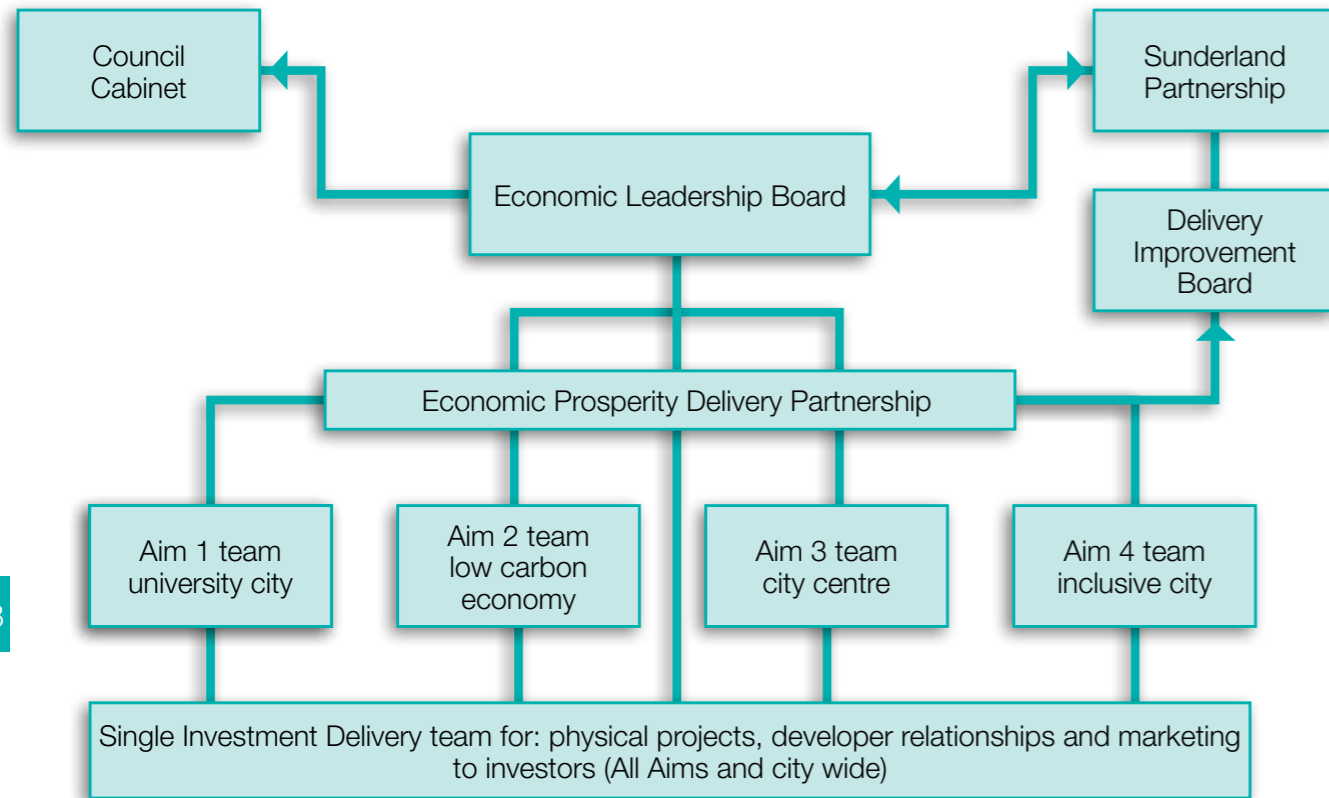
Council Cabinet

Sunderland Partnership

Economic Leadership Board

Delivery Improvement Board

Economic Prosperity Delivery Partnership

Aim 1 team university city

Aim 2 team low carbon economy

Aim 3 team city centre

Aim 4 team inclusive city

Single Investment Delivery team for: physical projects, developer relationships and marketing to investors (All Aims and city wide)